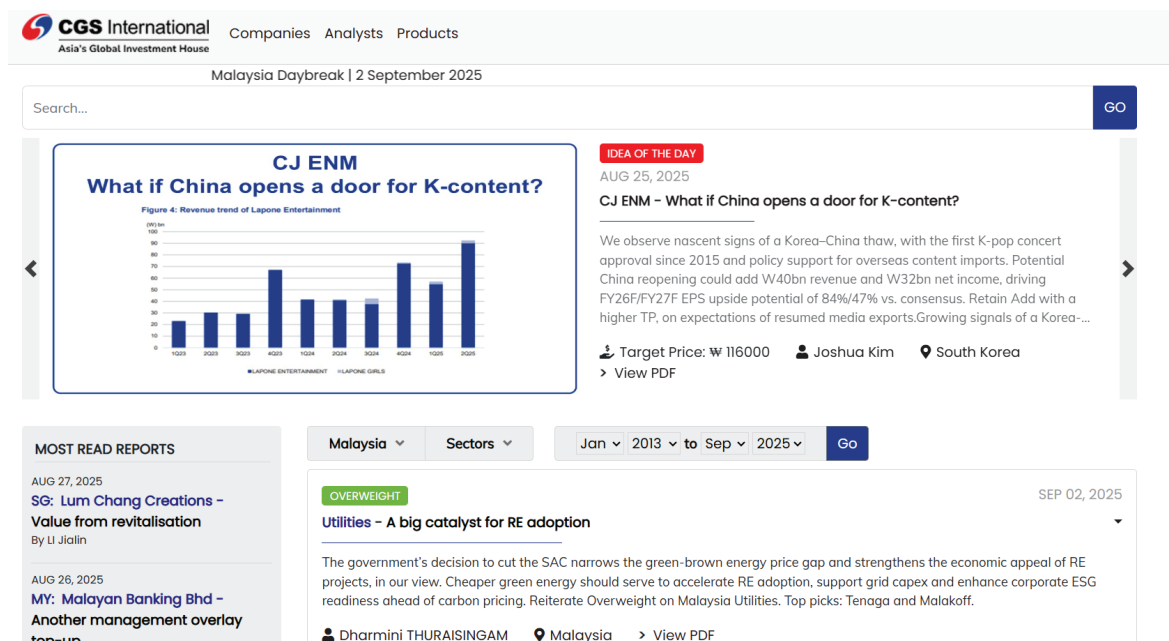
CGS International
Asia's Global Investment House

Companies Analysts Products

Malaysia Daybreak | 2 September 2025

Search...

GO

CJ ENM
What if China opens a door for K-content?

Figure 4: Revenue trend of Lapone Entertainment

(W) bn
100
90
80
70
60
50
40
30
20
10
0

1Q23 2Q23 3Q23 4Q23 1Q24 2Q24 3Q24 4Q24 1Q25 2Q25

LAPONE ENTERTAINMENT LAPONE GIRLS

IDEA OF THE DAY
AUG 25, 2025
CJ ENM - What if China opens a door for K-content?

We observe nascent signs of a Korea–China thaw, with the first K-pop concert approval since 2015 and policy support for overseas content imports. Potential China reopening could add W40bn revenue and W32bn net income, driving FY26F/FY27F EPS upside potential of 84%/47% vs. consensus. Retain Add with a higher TP, on expectations of resumed media exports.Growing signals of a Korea-...

Target Price: ₩ 116000 Joshua Kim South Korea
View PDF

MOST READ REPORTS

AUG 27, 2025
SG: Lum Chang Creations - Value from revitalisation
By LI Jialin

AUG 26, 2025
MY: Malayan Banking Bhd - Another management overlay top-up

Malaysia Sectors Jan 2013 to Sep 2025 Go

OVERWEIGHT
SEP 02, 2025
Utilities - A big catalyst for RE adoption

The government's decision to cut the SAC narrows the green-brown energy price gap and strengthens the economic appeal of RE projects, in our view. Cheaper green energy should serve to accelerate RE adoption, support grid capex and enhance corporate ESG readiness ahead of carbon pricing. Reiterate Overweight on Malaysia Utilities. Top picks: Tenaga and Malakoff.

Dharmini THURAISINGAM Malaysia View PDF